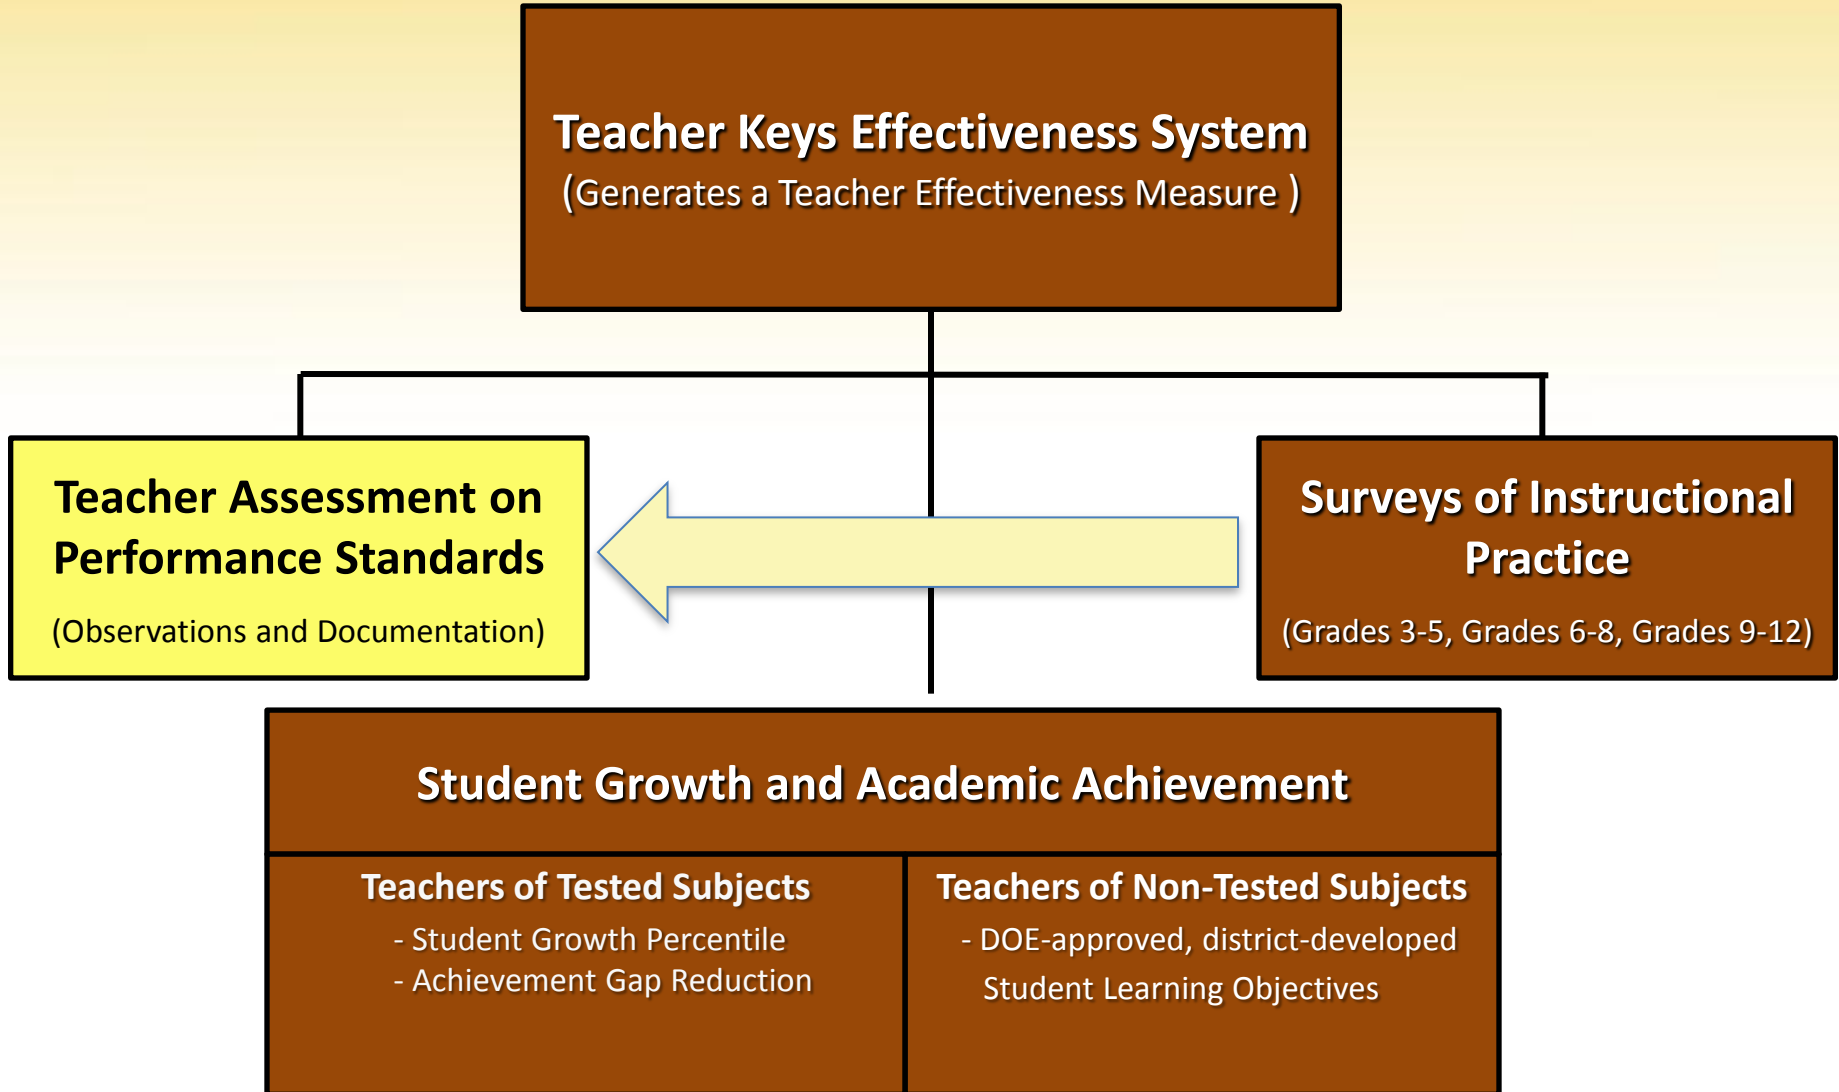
Teacher Keys Effectiveness System
(Generates a Teacher Effectiveness Measure )

Teacher Assessment on Performance Standards
(Observations and Documentation)

Surveys of Instructional Practice
(Grades 3-5, Grades 6-8, Grades 9-12)

Student Growth and Academic Achievement

Teachers of Tested Subjects
- Student Growth Percentile
- Achievement Gap Reduction

Teachers of Non-Tested Subjects
- DOE-approved, district-developed Student Learning Objectives